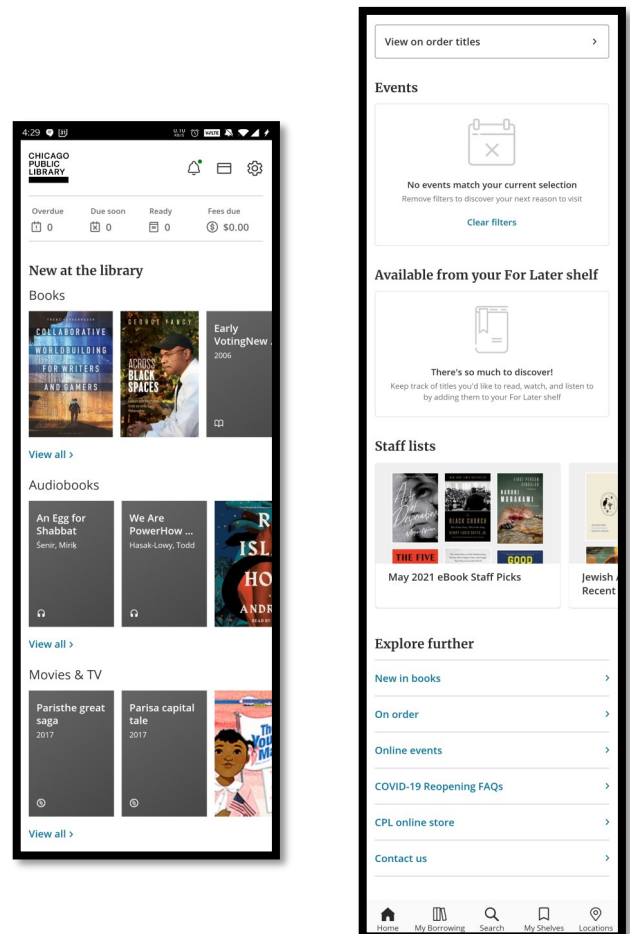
4:29

CHICAGO PUBLIC LIBRARY

Overdue 0
Due soon 0
Ready 0
Fees due $0.00

New at the library

Books

COLLABORATIVE WORLDBUILDING FOR WRITERS AND GAMERS

ACROSS BLACK SPACES

Early VotingNew ...
2006

View all >

Audiobooks

An Egg for Shabbat
Šenir, Mirik

We Are PowerHow ...
Hasak-Lowy, Todd

View all >

Movies & TV

Paristhe great saga
2017

Parisa capital tale
2017

View all >

View on order titles >

Events

No events match your current selection
Remove filters to discover your next reason to visit

Clear filters

Available from your For Later shelf

There's so much to discover!
Keep track of titles you'd like to read, watch, and listen to by adding them to your For Later shelf

Staff lists

BLACK CHURCH

HARUKI MURAKAMI

THE FIVE

GOOD

May 2021 eBook Staff Picks

Jewish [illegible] Recent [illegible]

Explore further

New in books >

On order >

Online events >

COVID-19 Reopening FAQs >

CPL online store >

Contact us >

Home My Borrowing Search My Shelves Locations